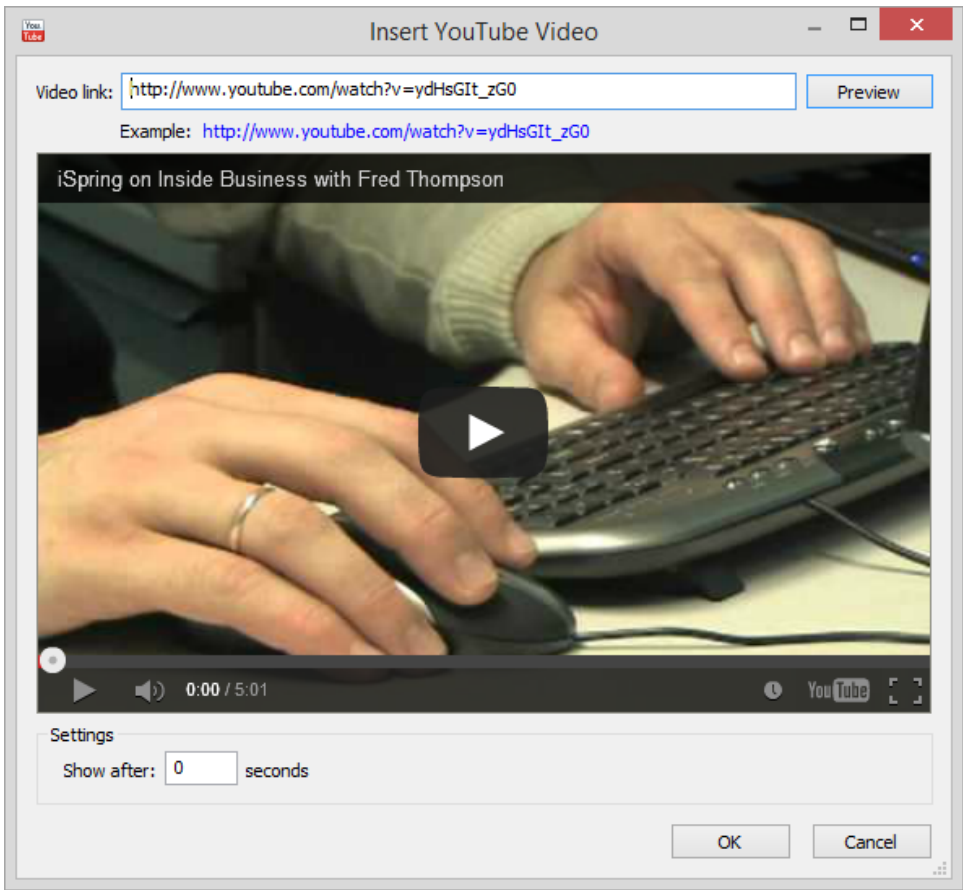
You Tube

Insert YouTube Video

Video link: http://www.youtube.com/watch?v=ydHsGIt_zG0

Preview

Example: http://www.youtube.com/watch?v=ydHsGIt_zG0

iSpring on Inside Business with Fred Thompson

0:00 / 5:01

YouTube

Settings

Show after: 0 seconds

OK

Cancel